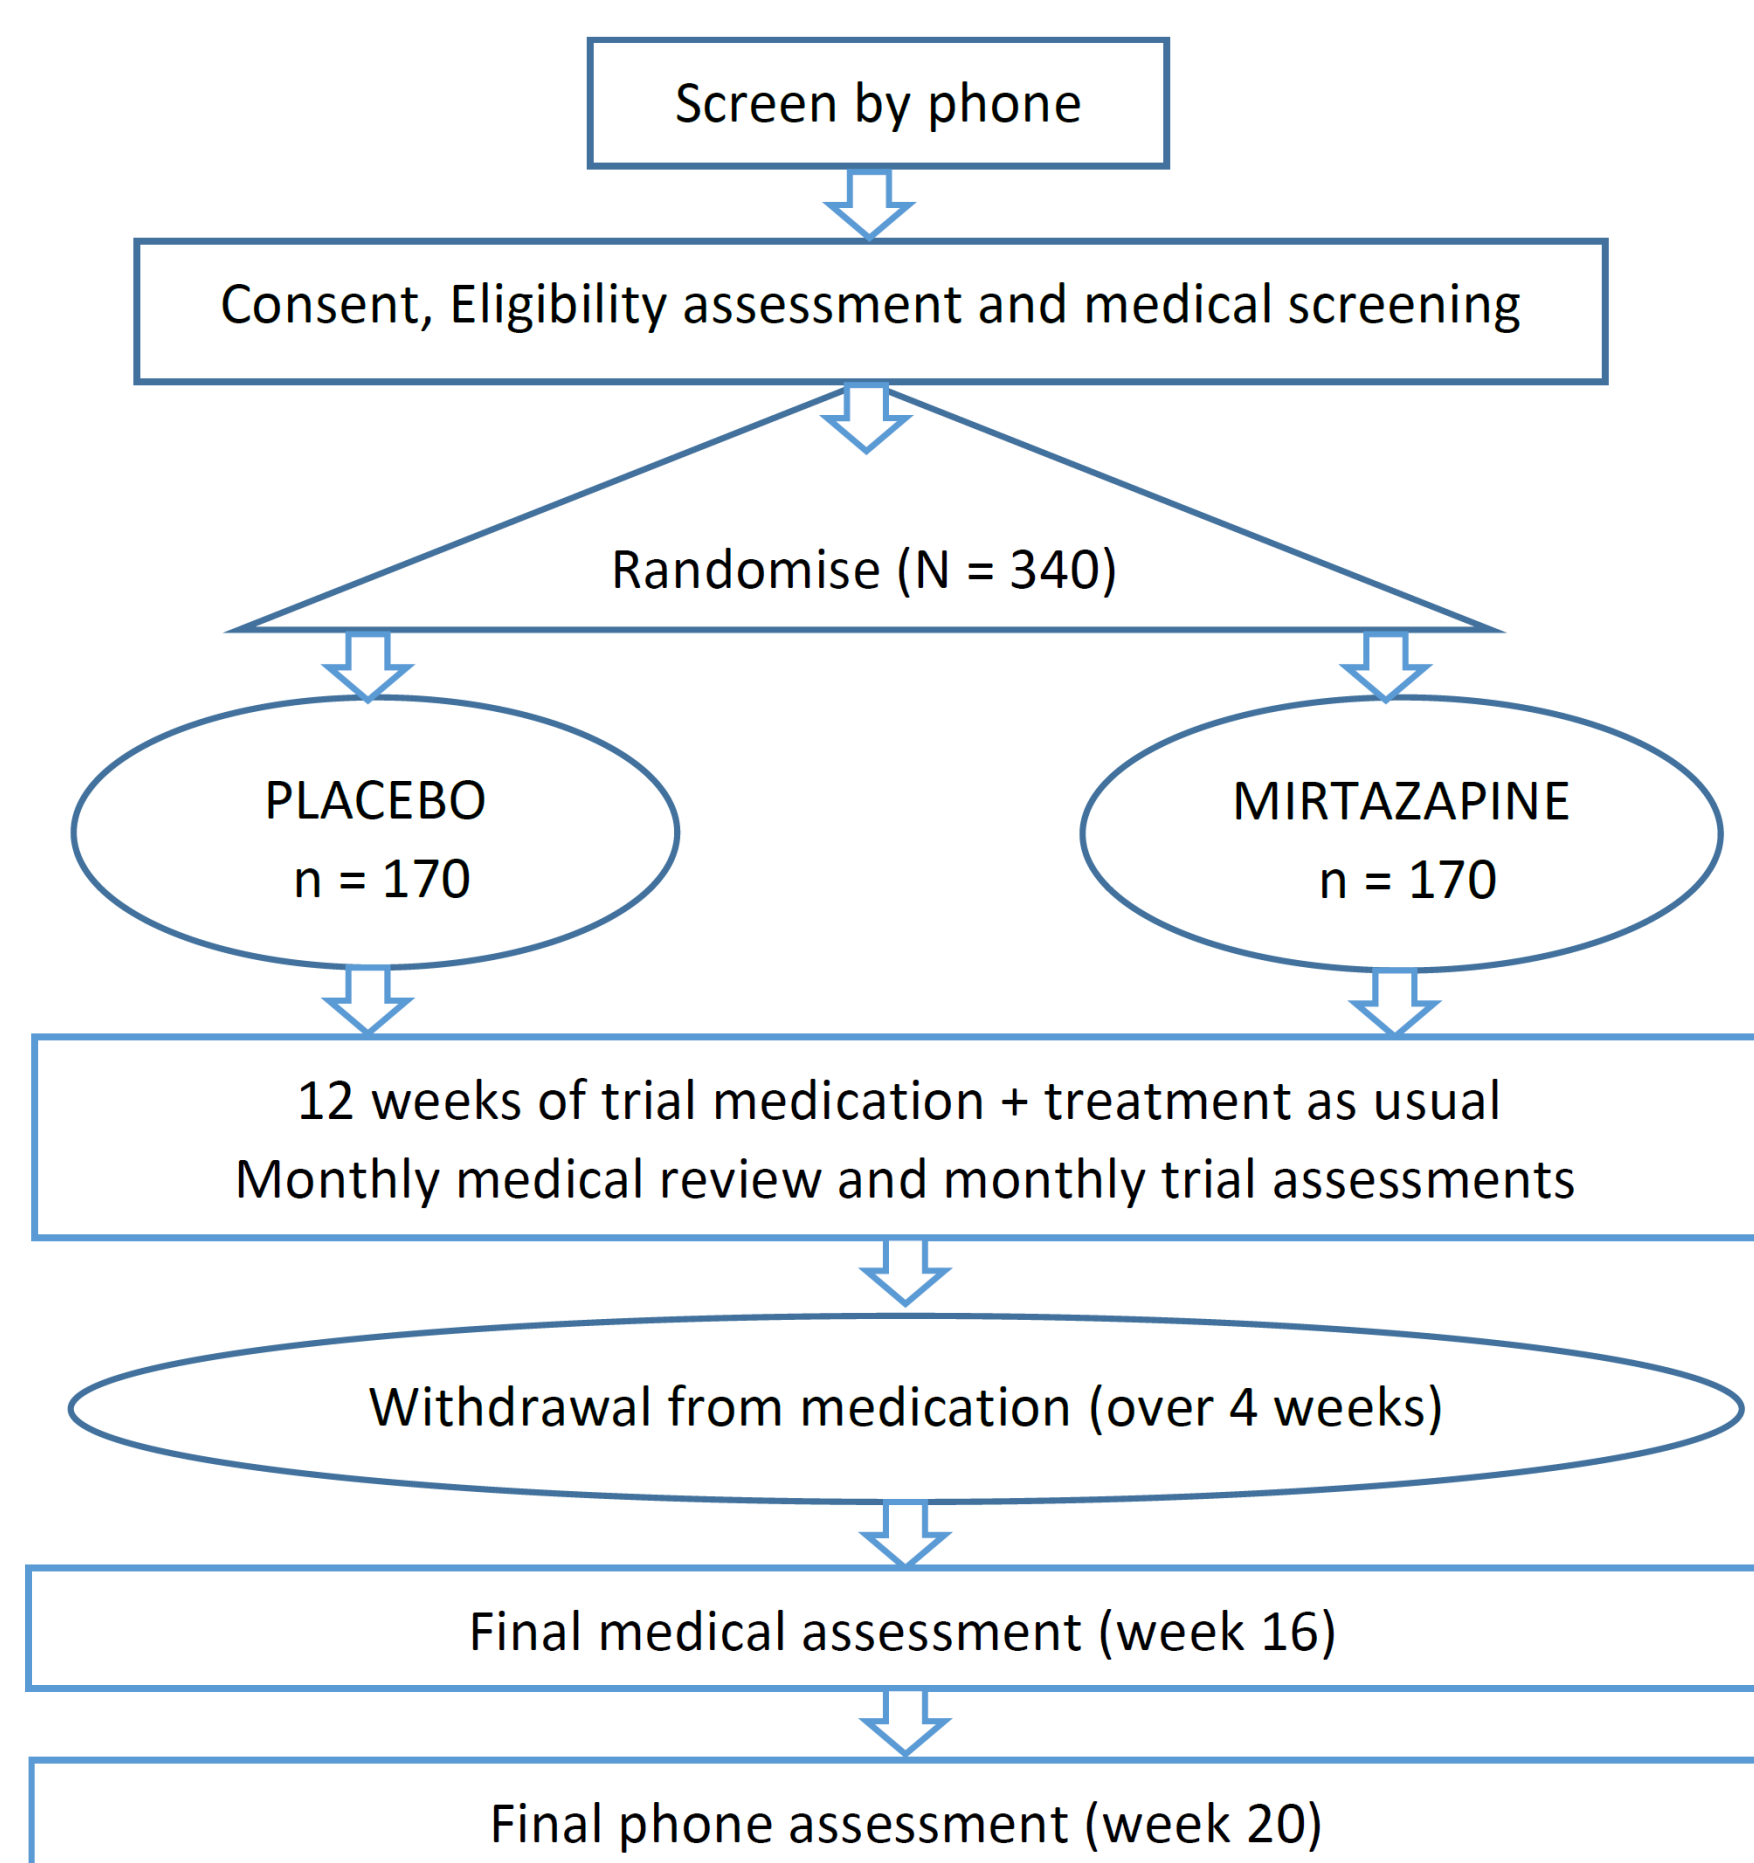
Screen by phone

Consent, Eligibility assessment and medical screening

Randomise (N = 340)

PLACEBO
n = 170

MIRTAZAPINE
n = 170

12 weeks of trial medication + treatment as usual
Monthly medical review and monthly trial assessments

Withdrawal from medication (over 4 weeks)

Final medical assessment (week 16)

Final phone assessment (week 20)